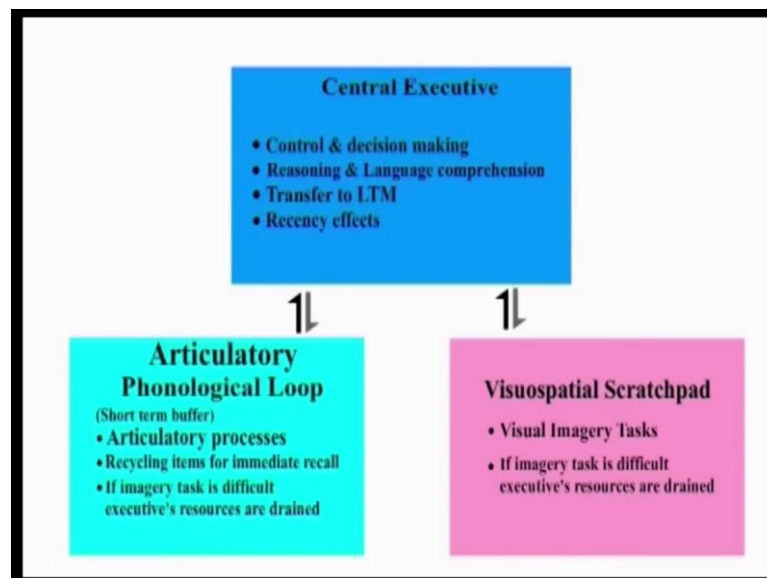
Central Executive

• Control & decision making
• Reasoning & Language comprehension
• Transfer to LTM
• Recency effects

Articulatory
Phonological Loop

(Short term buffer)
• Articulatory processes
• Recycling items for immediate recall
• If imagery task is difficult executive's resources are drained

Visuospatial Scratchpad

• Visual Imagery Tasks
• If imagery task is difficult executive's resources are drained